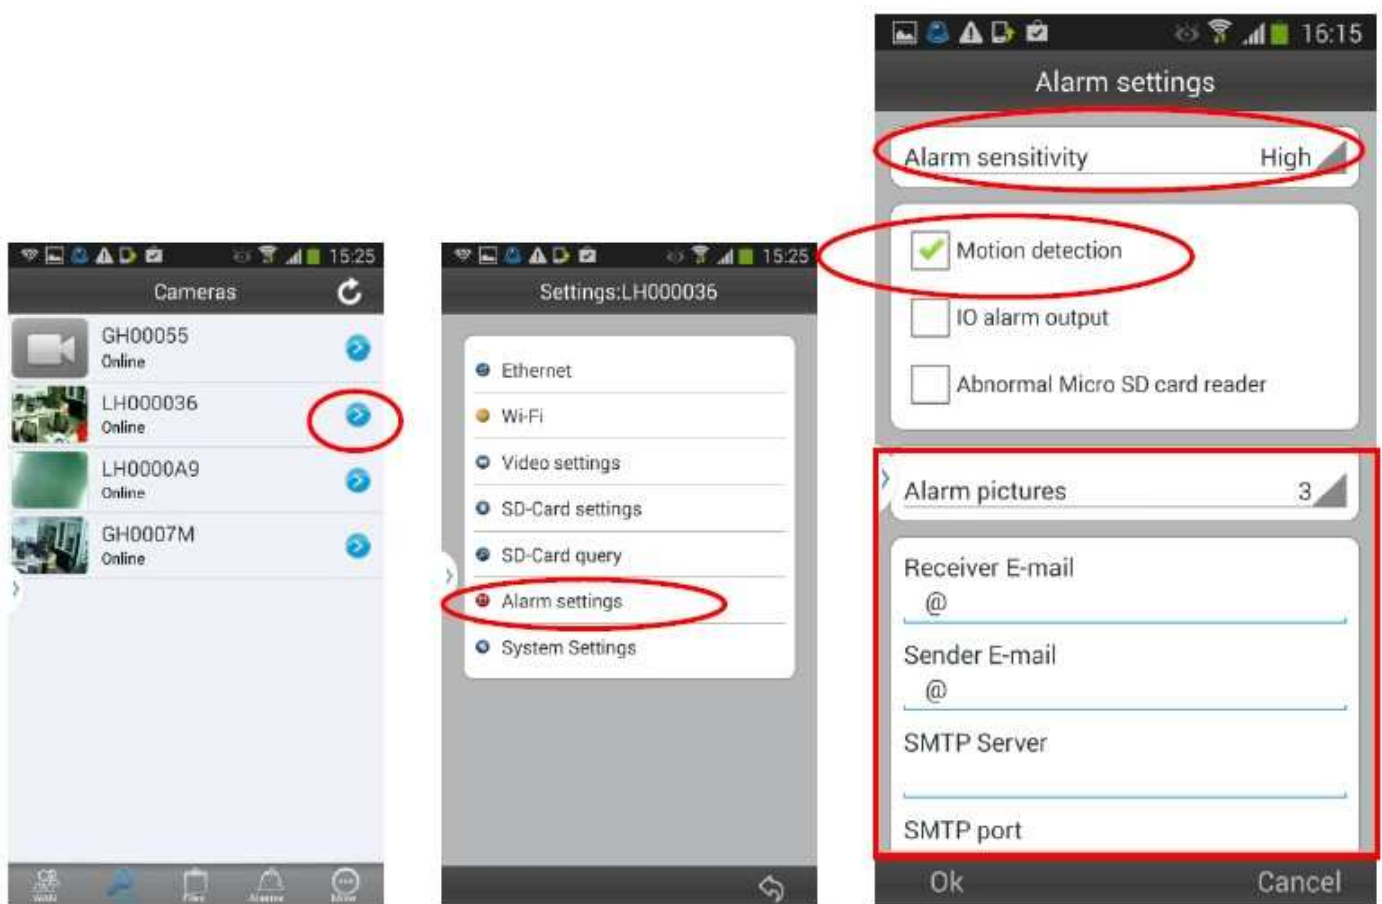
15:25

Cameras

GH00055
Online

LH000036
Online

LH0000A9
Online

GH0007M
Online

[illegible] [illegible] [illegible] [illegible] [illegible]

15:25

Settings:LH000036

Ethernet

Wi-Fi

Video settings

SD-Card settings

SD-Card query

Alarm settings

System Settings

16:15

Alarm settings

Alarm sensitivity High

Motion detection

IO alarm output

Abnormal Micro SD card reader

Alarm pictures 3

Receiver E-mail
@

Sender E-mail
@

SMTP Server

SMTP port

Ok Cancel